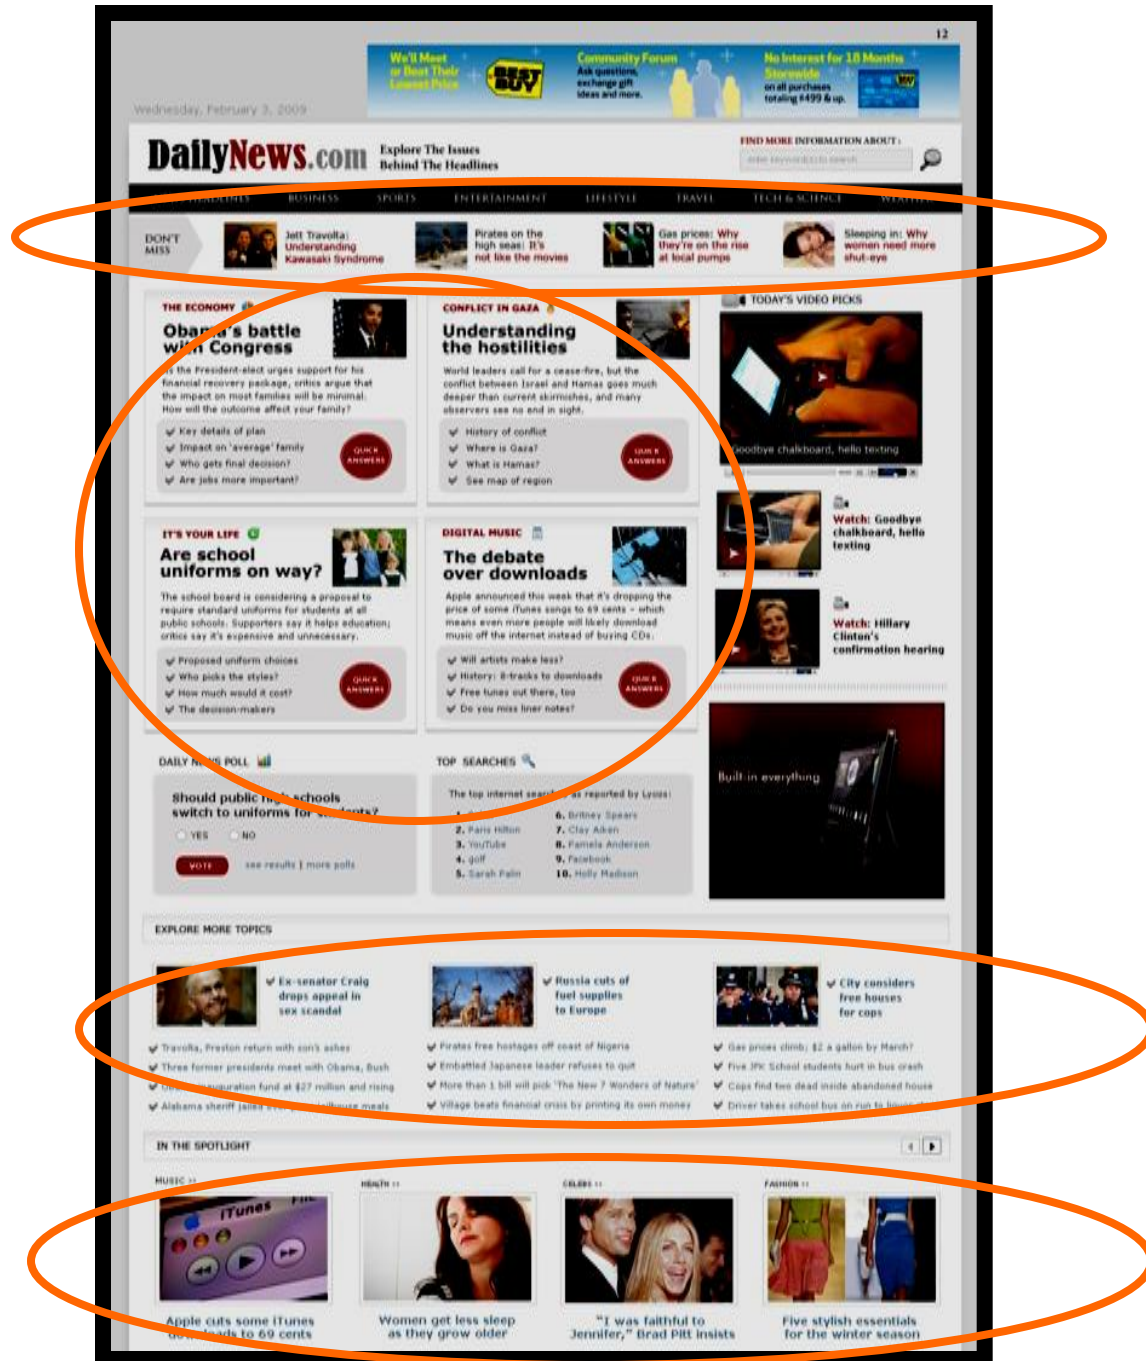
12

We'll Meet or Beat Their Lowest Price

BEST BUY

Community Forum
Ask questions, exchange gift ideas and more.

No Interest for 18 Months Storewide
on all purchases totaling $499 & up.

Wednesday, February 3, 2009

DailyNews.com

Explore The Issues Behind The Headlines

FIND MORE INFORMATION ABOUT:
enter keyword(s) to search

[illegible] BUSINESS SPORTS ENTERTAINMENT LIFESTYLE TRAVEL TECH & SCIENCE WEATHER

DON'T MISS

Jett Travolta: Understanding Kawasaki Syndrome

Pirates on the high seas: It's not like the movies

Gas prices: Why they're on the rise at local pumps

Sleeping in: Why women need more shut-eye

THE ECONOMY
Obama's battle with Congress
As the President-elect urges support for his financial recovery package, critics argue that the impact on most families will be minimal. How will the outcome affect your family?
Key details of plan
Impact on 'average' family
Who gets final decision?
Are jobs more important?
QUICK ANSWERS

CONFLICT IN GAZA
Understanding the hostilities
World leaders call for a cease-fire, but the conflict between Israel and Hamas goes much deeper than current skirmishes, and many observers see no end in sight.
History of conflict
Where is Gaza?
What is Hamas?
See map of region
QUICK ANSWERS

TODAY'S VIDEO PICKS
Goodbye chalkboard, hello texting

Watch: Goodbye chalkboard, hello texting

Watch: Hillary Clinton's confirmation hearing

IT'S YOUR LIFE
Are school uniforms on way?
The school board is considering a proposal to require standard uniforms for students at all public schools. Supporters say it helps education; critics say it's expensive and unnecessary.
Proposed uniform choices
Who picks the styles?
How much would it cost?
The decision-makers
QUICK ANSWERS

DIGITAL MUSIC
The debate over downloads
Apple announced this week that it's dropping the price of some iTunes songs to 69 cents – which means even more people will likely download music off the internet instead of buying CDs.
Will artists make less?
History: 8-tracks to downloads
Free tunes out there, too
Do you miss liner notes?
QUICK ANSWERS

Built in everything

DAILY NEWS POLL
Should public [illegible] schools switch to uniforms for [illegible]?
YES NO
VOTE see results | more polls

TOP SEARCHES
The top internet searches as reported by Lycos:
1. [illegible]
2. Paris Hilton
3. YouTube
4. golf
5. Sarah Palin
6. Britney Spears
7. Clay Aiken
8. Pamela Anderson
9. Facebook
10. Holly Madison

EXPLORE MORE TOPICS

Ex-senator Craig drops appeal in sex scandal
Travolta, Preston return with son's ashes
Three former presidents meet with Obama, Bush
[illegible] inauguration fund at $27 million and rising
Alabama sheriff jailed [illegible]

Russia cuts of fuel supplies to Europe
Pirates free hostages off coast of Nigeria
Embattled Japanese leader refuses to quit
More than 1 bill will pick 'The New 7 Wonders of Nature'
Village beats financial crisis by printing its own money

City considers free houses for cops
Gas prices climb; $2 a gallon by March?
Five JFK School students hurt in bus crash
Cops find two dead inside abandoned house
Driver takes school bus on run to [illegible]

IN THE SPOTLIGHT

MUSIC
Apple cuts some iTunes downloads to 69 cents

HEALTH
Women get less sleep as they grow older

CELEBS
"I was faithful to Jennifer," Brad Pitt insists

FASHION
Five stylish essentials for the winter season